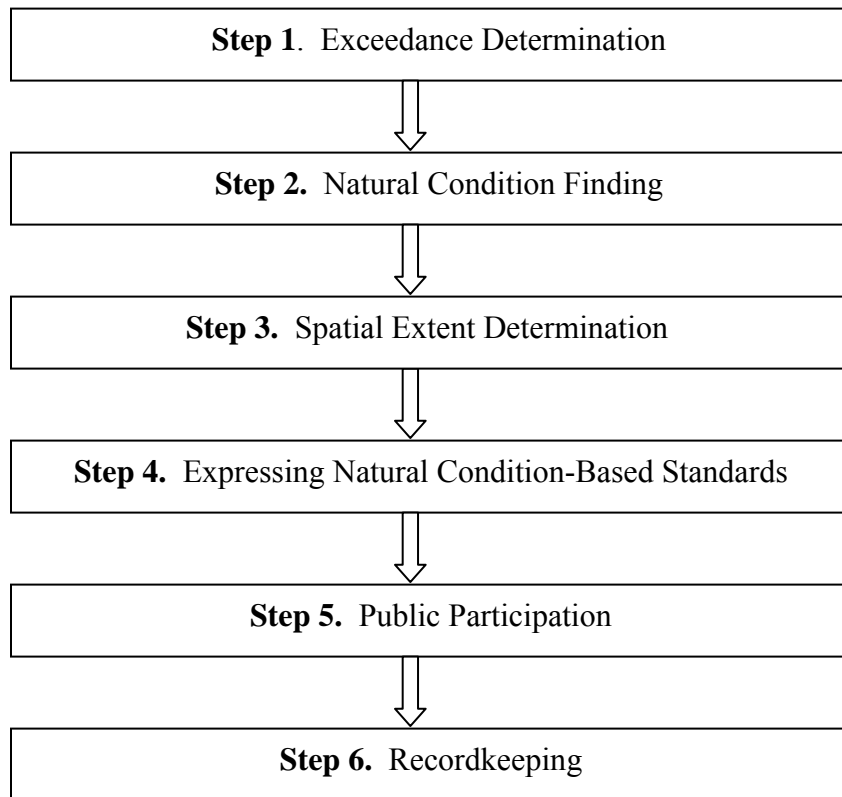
**Step 1**. Exceedance Determination

**Step 2.** Natural Condition Finding

**Step 3.** Spatial Extent Determination

**Step 4.** Expressing Natural Condition-Based Standards

**Step 5.** Public Participation

**Step 6.** Recordkeeping